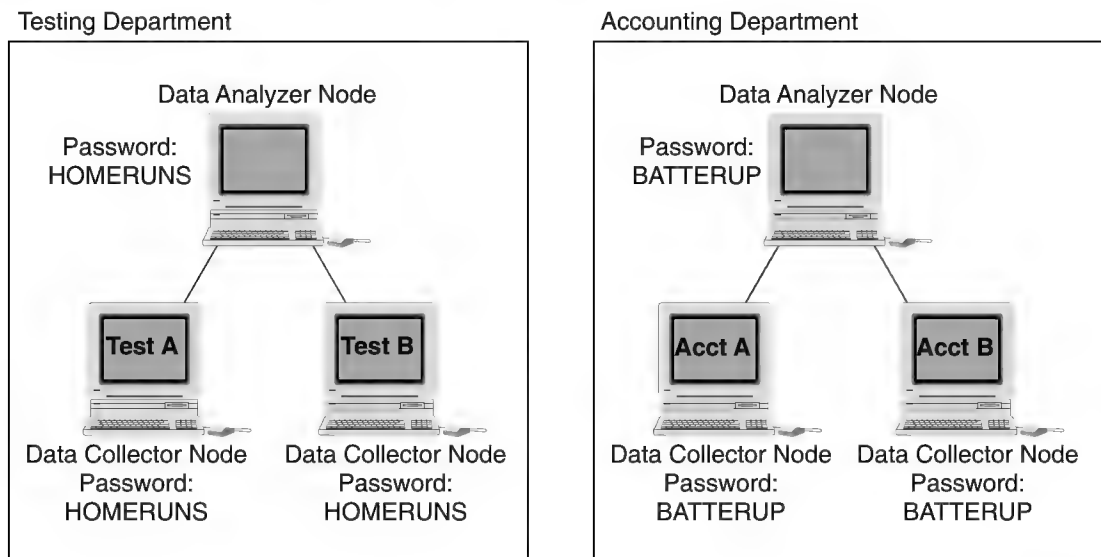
Testing Department

Data Analyzer Node

Password: HOMERUNS

Test A

Test B

Data Collector Node
Password:
HOMERUNS

Data Collector Node
Password:
HOMERUNS

Accounting Department

Data Analyzer Node

Password: BATTERUP

Acct A

Acct B

Data Collector Node
Password:
BATTERUP

Data Collector Node
Password:
BATTERUP